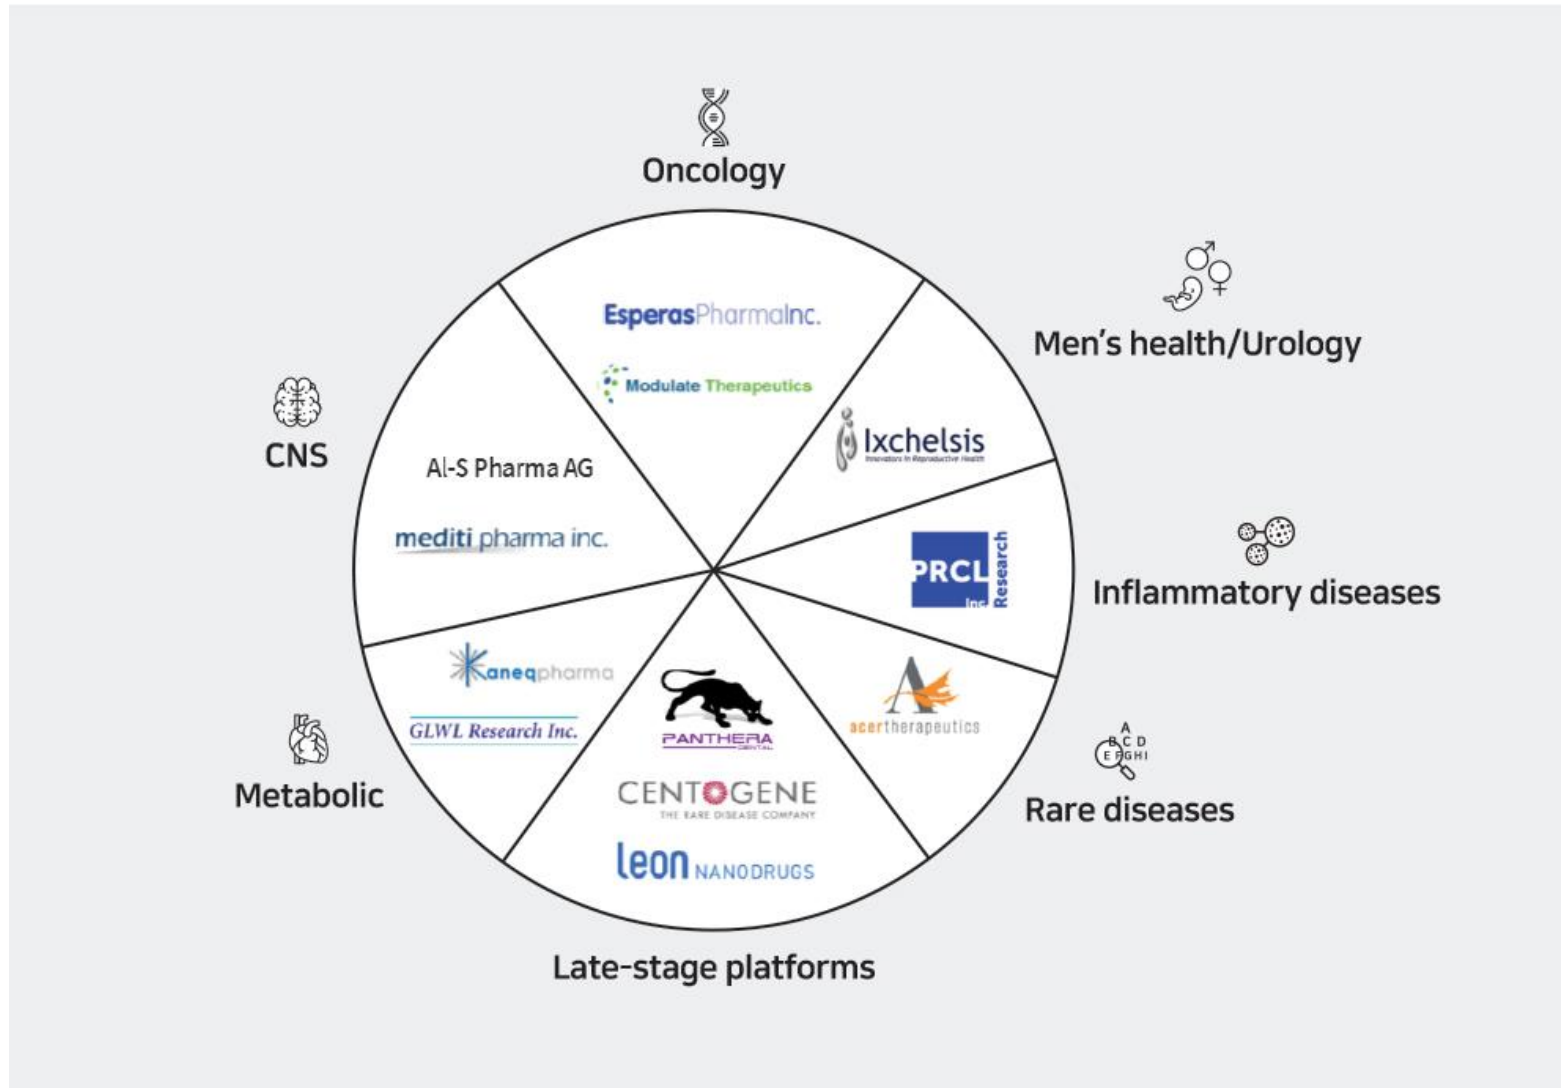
Oncology

EsperasPharmaInc.

Modulate Therapeutics

Men's health/Urology

Ixchelsis
Innovators in Reproductive Health

CNS

Al-S Pharma AG

mediti pharma inc.

PRCL Research Inc.

Inflammatory diseases

Kaneqpharma

GLWL Research Inc.

PANTHERA DENTAL

acertherapeutics

A
B C D
E F G H I

Metabolic

CENTOGENE
THE RARE DISEASE COMPANY

leon NANODRUGS

Rare diseases

Late-stage platforms